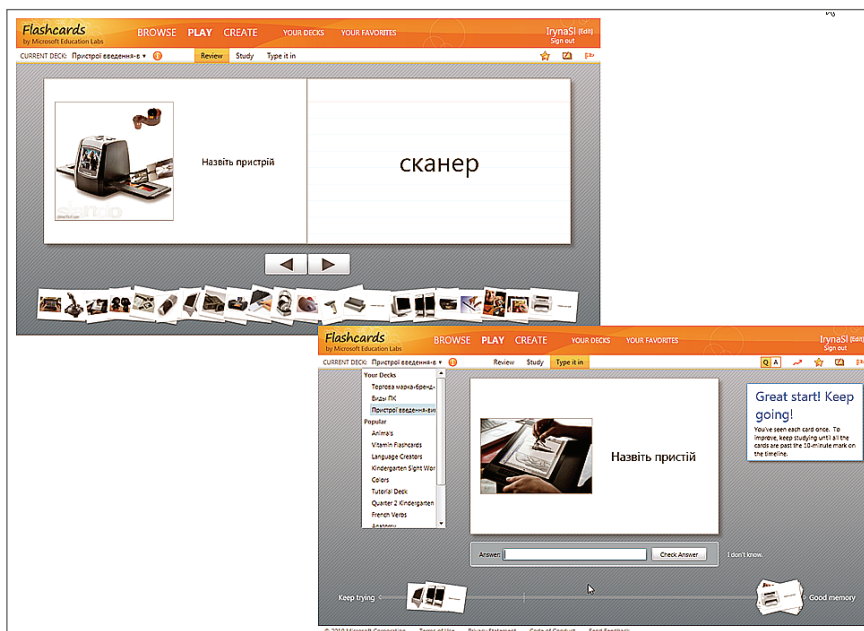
Flashcards
by Microsoft Education Labs
BROWSE PLAY CREATE YOUR DECKS YOUR FAVORITES
IrynaSI (Edit)
Sign out
CURRENT DECK: Пристрої введення-в ▾
Review Study Type it in

Назвіть пристрій

сканер

Flashcards
by Microsoft Education Labs
BROWSE PLAY CREATE YOUR DECKS YOUR FAVORITES
IrynaSI (Edit)
Sign out
CURRENT DECK: Пристрої введення-в ▾
Review Study Type it in
Q A

Your Decks
Торгова марка«бренд»
Види ПК
Пристрої введення-вив
Popular
Animals
Vitamin Flashcards
Language Creators
Kindergarten Sight Wor
Colors
Tutorial Deck
Quarter 2 Kindergarten
French Verbs
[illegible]

Назвіть пристій

Great start! Keep going!
You've seen each card once. To improve, keep studying until all the cards are past the 10-minute mark on the timeline.

Answer: Check Answer
I don't know.

Keep trying
Good memory

© 2010 Microsoft Corporation Terms of Use Privacy Statement Code of Conduct Send Feedback